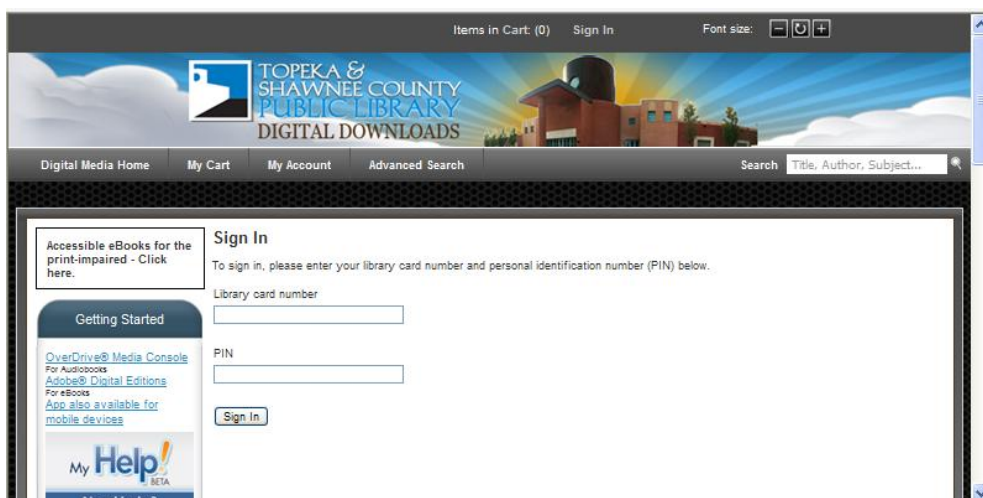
Items in Cart: (0) Sign In Font size:

TOPEKA & SHAWNEE COUNTY PUBLIC LIBRARY DIGITAL DOWNLOADS

Digital Media Home My Cart My Account Advanced Search Search Title, Author, Subject...

Accessible eBooks for the print-impaired - Click here.

Getting Started

OverDrive® Media Console
For Audiobooks
Adobe® Digital Editions
For eBooks
App also available for mobile devices

My Help! BETA

Sign In

To sign in, please enter your library card number and personal identification number (PIN) below.

Library card number

PIN

Sign In